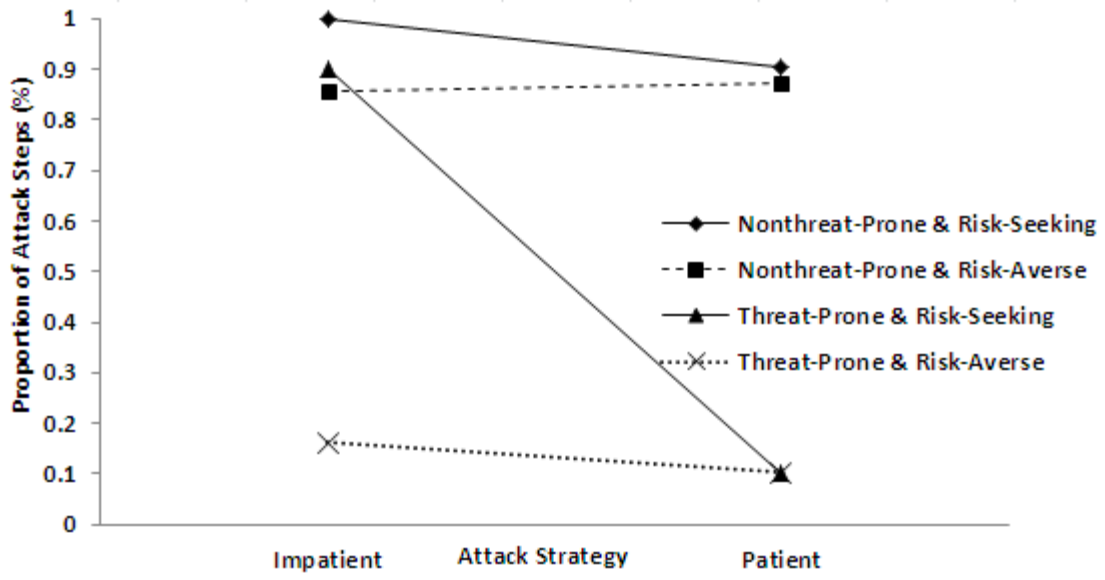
Proportion of Attack Steps (%)

1
0.9
0.8
0.7
0.6
0.5
0.4
0.3
0.2
0.1
0

Impatient
Attack Strategy
Patient

Nonthreat-Prone & Risk-Seeking
Nonthreat-Prone & Risk-Averse
Threat-Prone & Risk-Seeking
Threat-Prone & Risk-Averse